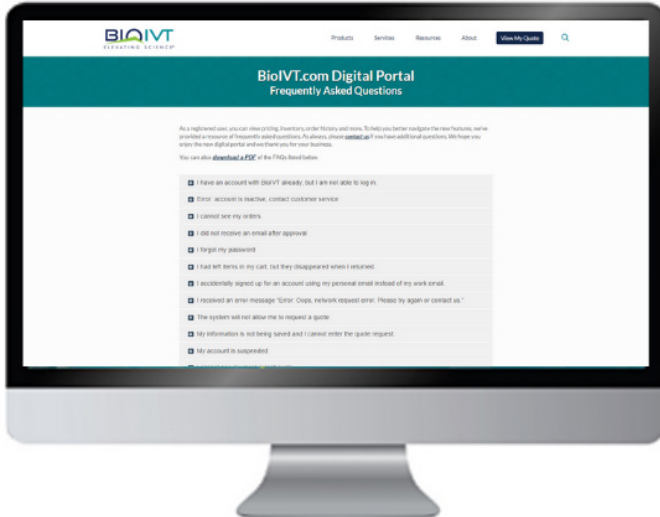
BIOIVT
ELEVATING SCIENCE®

Products Services Resources About View My Quote

BioIVT.com Digital Portal
Frequently Asked Questions

As a registered user, you can view pricing, inventory, order history and more. To help you better navigate the new features, we've provided a resource of frequently asked questions. As always, please contact us if you have additional questions. We hope you enjoy the new digital portal and we thank you for your business.

You can also download a PDF of the FAQs listed below.

I have an account with BioIVT already, but I am not able to log in.

Error: account is inactive, contact customer service

I cannot see my orders

I did not receive an email after approval

I forgot my password

I had left items in my cart, but they disappeared when I returned.

I accidentally signed up for an account using my personal email instead of my work email.

I received an error message "Error: Oops, network request error. Please try again or contact us."

The system will not allow me to request a quote

My information is not being saved and I cannot enter the quote request.

My account is suspended

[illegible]